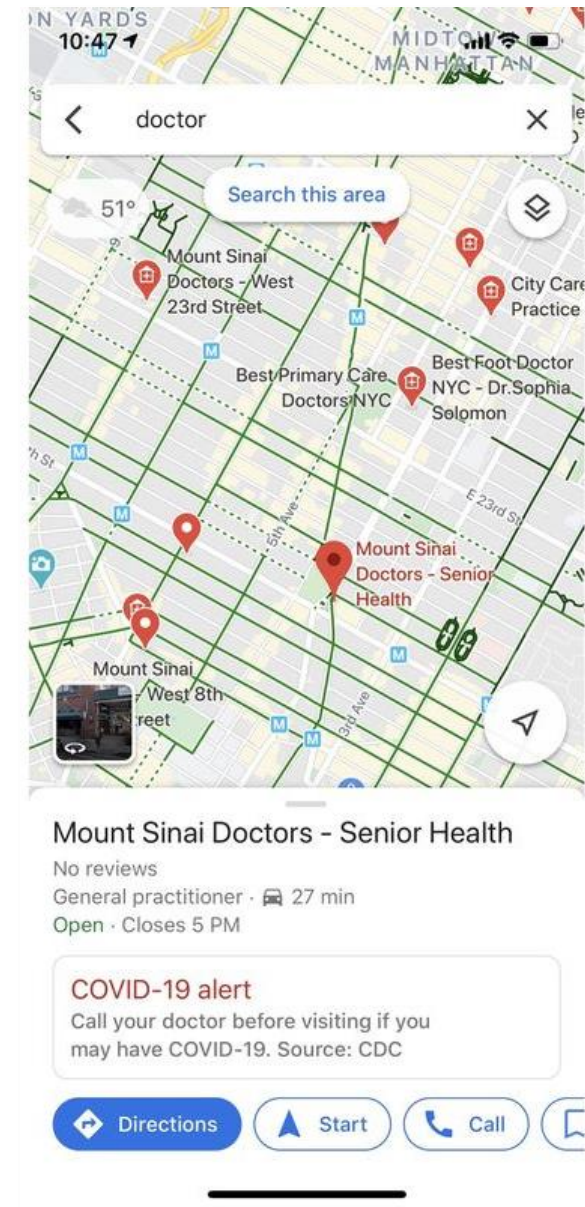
N YARDS
10:47
MIDTOWN
MANHATTAN

doctor

51°

Search this area

Mount Sinai Doctors - West 23rd Street

City Care Practice

Best Primary Care Doctors NYC

Best Foot Doctor NYC - Dr.Sophia Solomon

E 23rd St

5th Ave

Mount Sinai Doctors - Senior Health

Mount Sinai - West 8th Street

3rd Ave

Mount Sinai Doctors - Senior Health
No reviews
General practitioner · 27 min
Open · Closes 5 PM

COVID-19 alert
Call your doctor before visiting if you may have COVID-19. Source: CDC

Directions
Start
Call